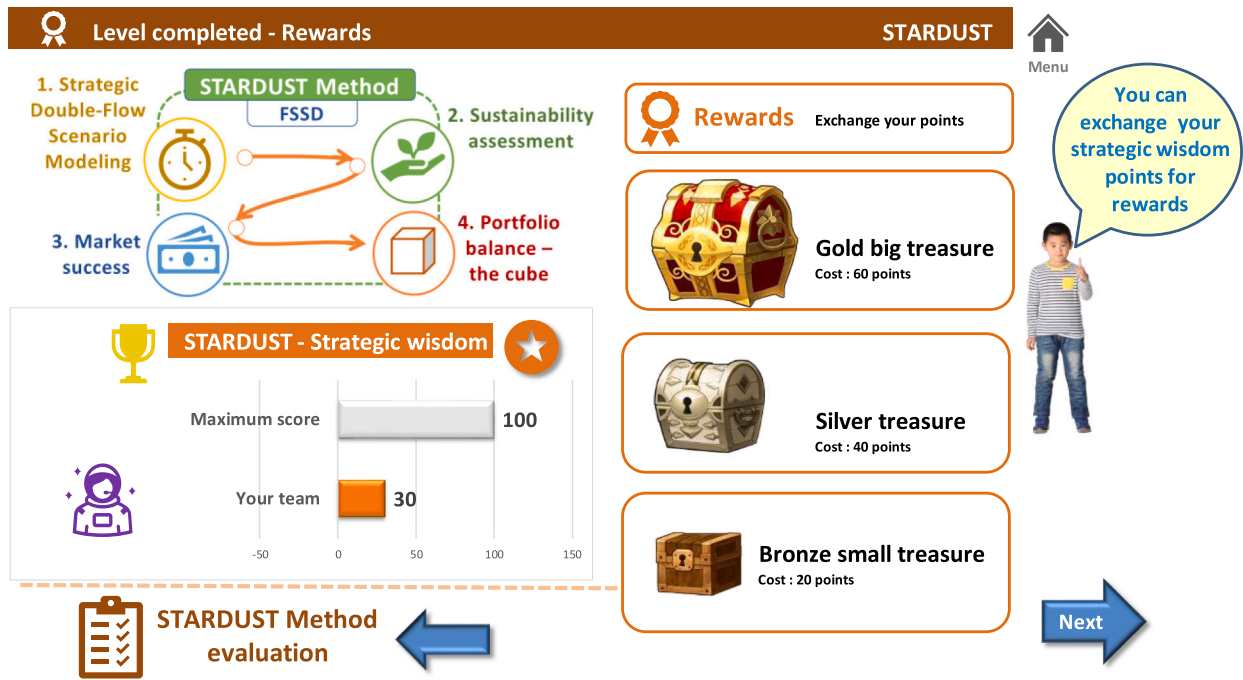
Level completed - Rewards

STARDUST

Menu

STARDUST Method

FSSD

1. Strategic Double-Flow Scenario Modeling

2. Sustainability assessment

3. Market success

4. Portfolio balance – the cube

STARDUST - Strategic wisdom

Maximum score 100

Your team 30

-50 0 50 100 150

Rewards Exchange your points

Gold big treasure
Cost : 60 points

Silver treasure
Cost : 40 points

Bronze small treasure
Cost : 20 points

You can exchange your strategic wisdom points for rewards

STARDUST Method evaluation

Next